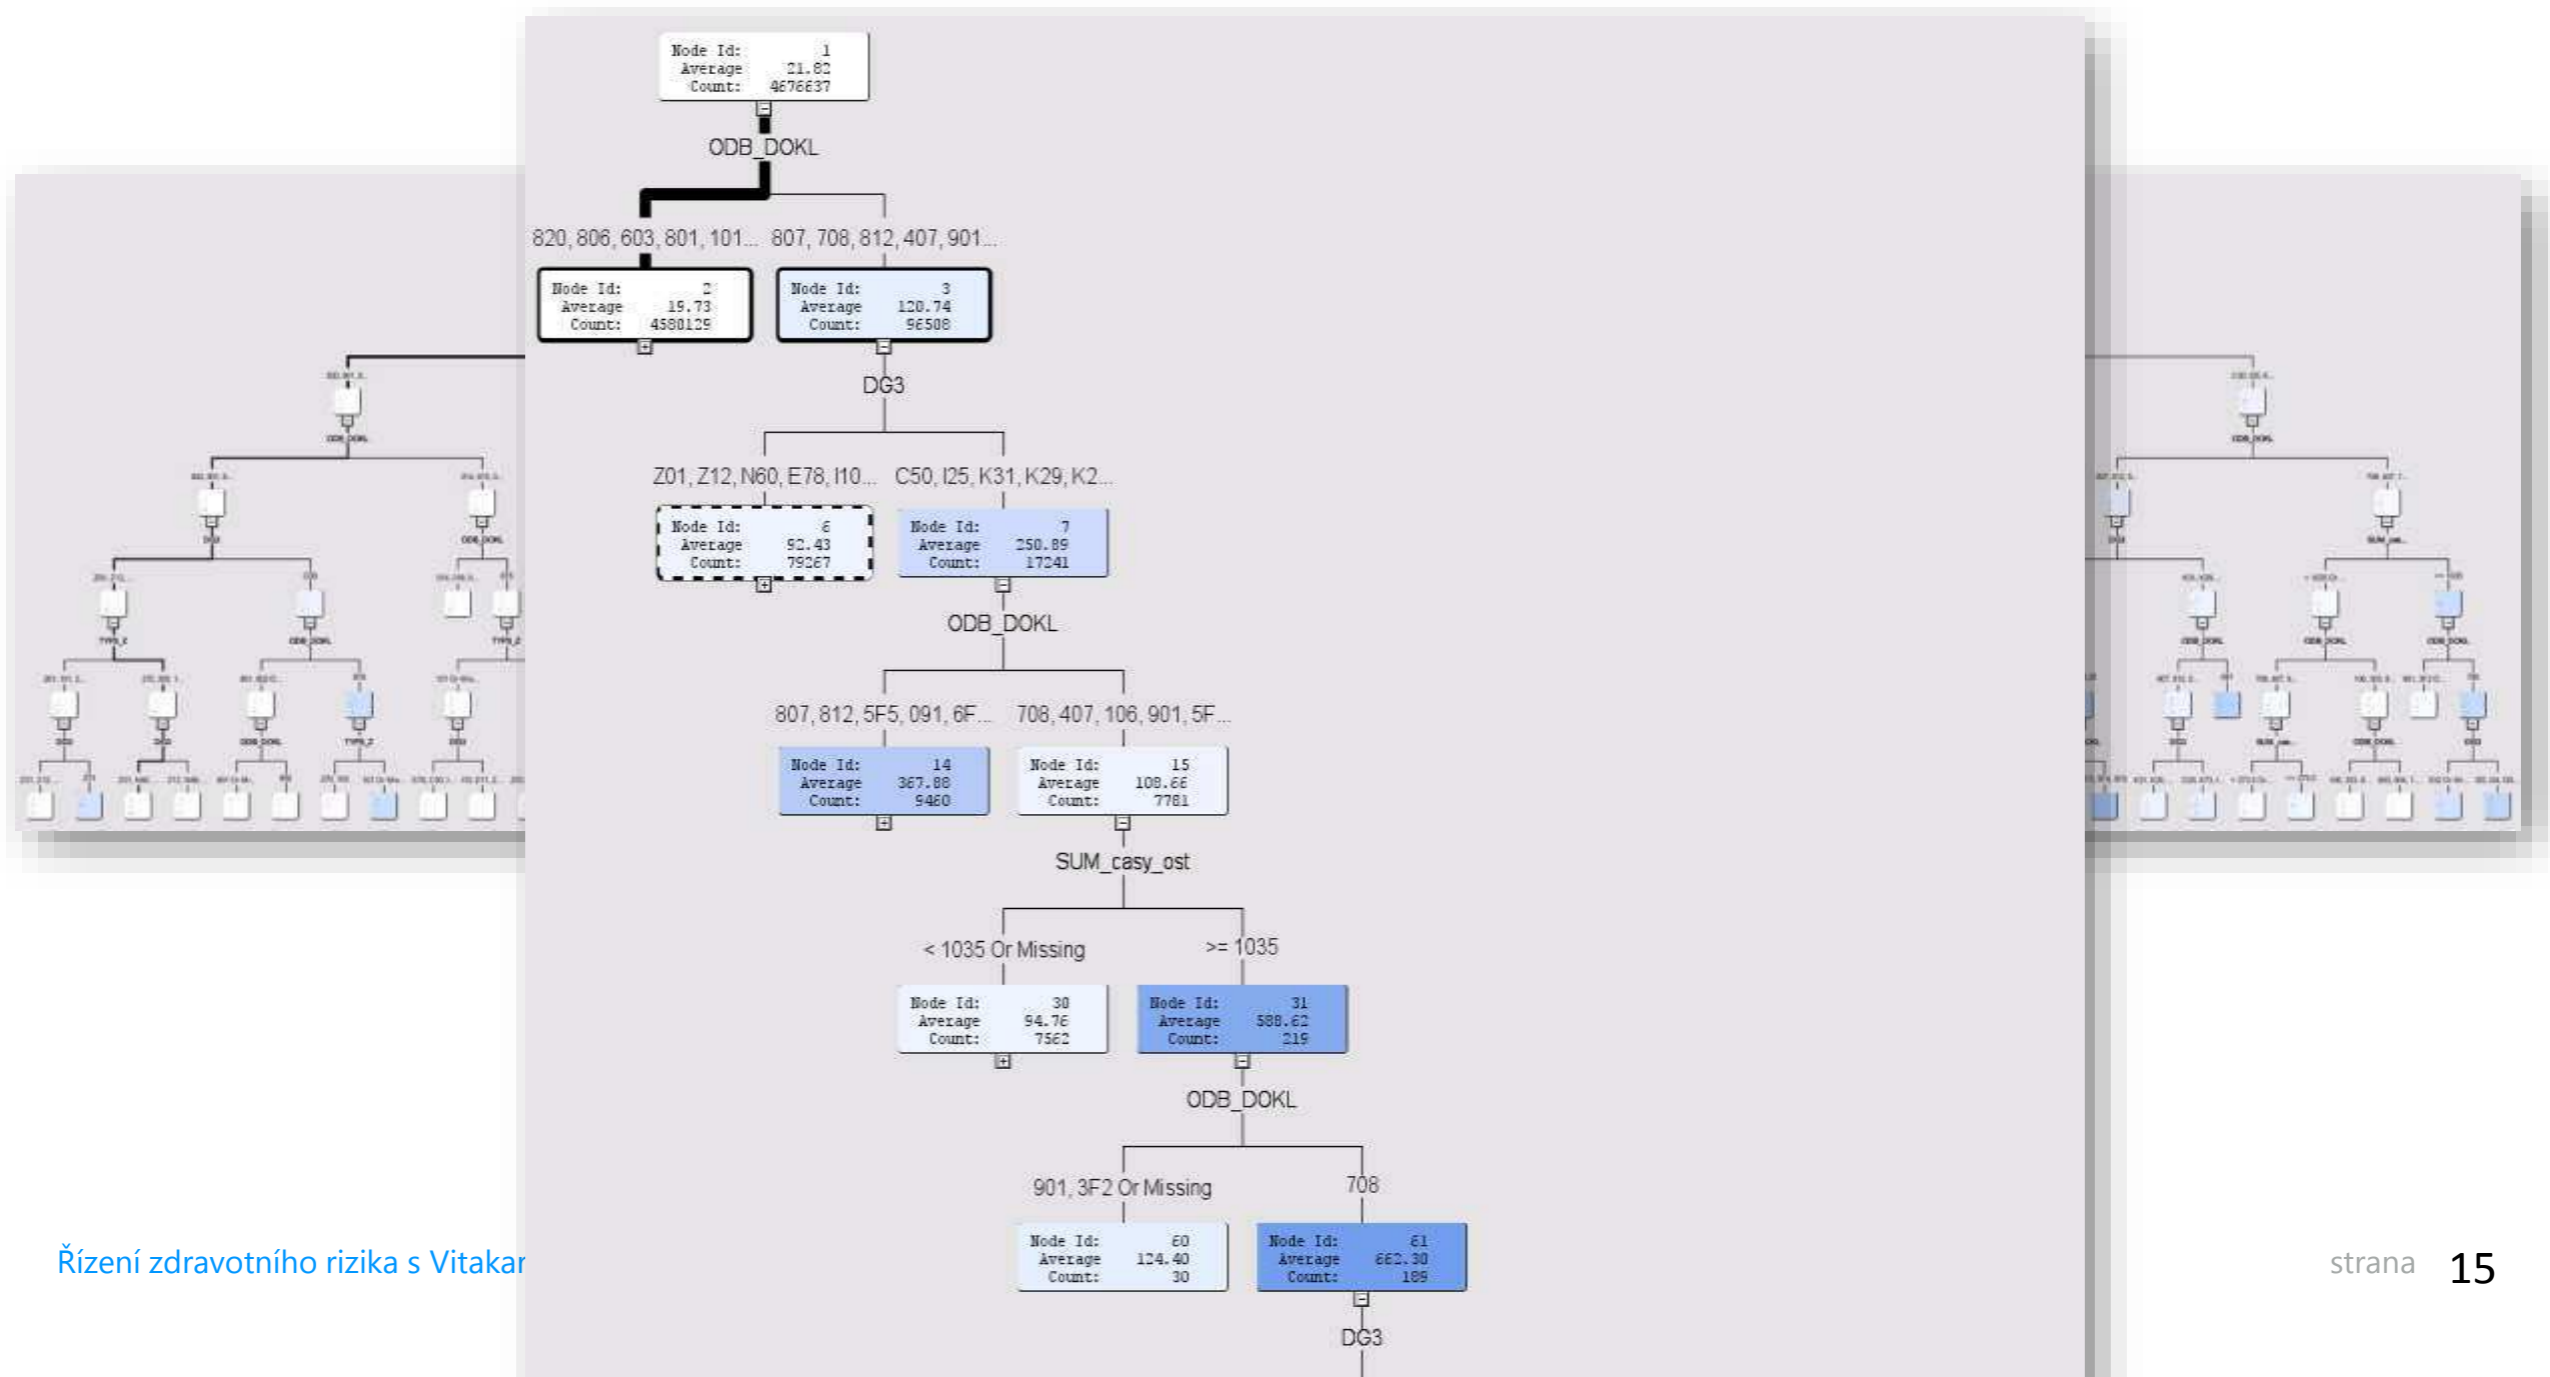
Node Id: 1
Average 21.82
Count: 4676637

ODB_DOKL

820, 806, 603, 801, 101... 807, 708, 812, 407, 901...

Node Id: 2
Average 19.73
Count: 4580129

Node Id: 3
Average 120.74
Count: 96508

DG3

Z01, Z12, N60, E78, I10... C50, I25, K31, K29, K2...

Node Id: 6
Average 92.43
Count: 79267

Node Id: 7
Average 250.89
Count: 17241

ODB_DOKL

807, 812, 5F5, 091, 6F... 708, 407, 106, 901, 5F...

Node Id: 14
Average 367.88
Count: 9460

Node Id: 15
Average 108.66
Count: 7781

SUM_casy_ost

< 1035 Or Missing >= 1035

Node Id: 30
Average 94.76
Count: 7562

Node Id: 31
Average 588.62
Count: 219

ODB_DOKL

901, 3F2 Or Missing 708

Node Id: 60
Average 124.40
Count: 30

Node Id: 61
Average 662.30
Count: 189

DG3

Řízení zdravotního rizika s Vitakar

strana 15